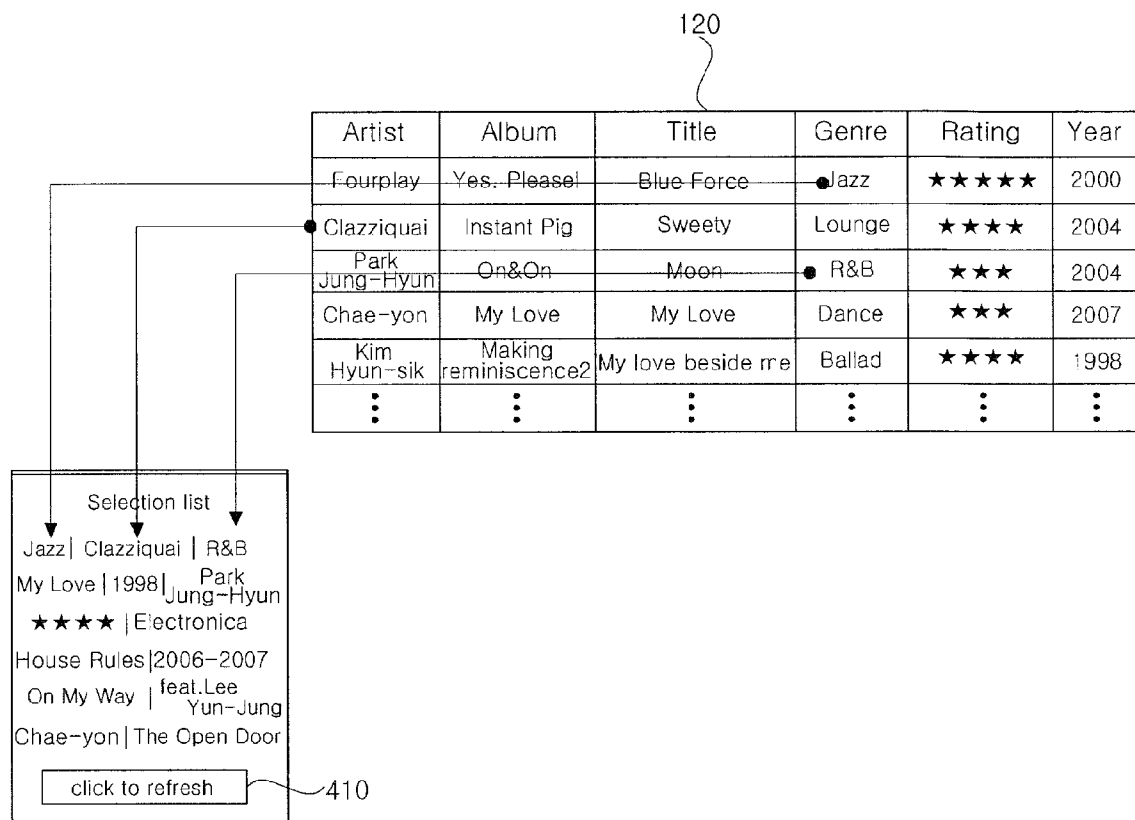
120

| Artist | Album | Title | Genre | Rating | Year |
|---|---|---|---|---|---|
| Fourplay | Yes. Please! | Blue Force | Jazz | ★★★★★ | 2000 |
| Clazziquai | Instant Pig | Sweety | Lounge | ★★★★ | 2004 |
| Park Jung-Hyun | On&On | Moon | R&B | ★★★ | 2004 |
| Chae-yon | My Love | My Love | Dance | ★★★ | 2007 |
| Kim Hyun-sik | Making reminiscence2 | My love beside me | Ballad | ★★★★ | 1998 |
| ⋮ | ⋮ | ⋮ | ⋮ | ⋮ | ⋮ |

Selection list

Jazz | Clazziquai | R&B

My Love | 1998 | Park Jung-Hyun

★★★★ | Electronica

House Rules | 2006-2007

On My Way | feat.Lee Yun-Jung

Chae-yon | The Open Door

click to refresh

410